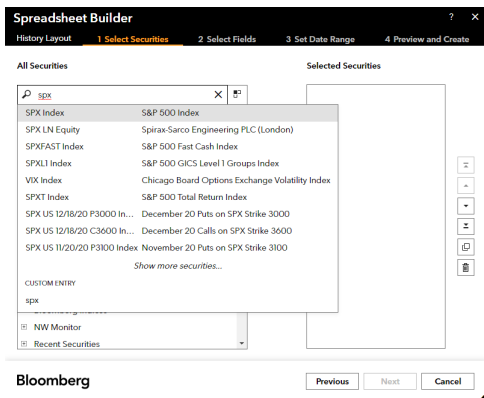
Spreadsheet Builder ? ×

History Layout   1 Select Securities   2 Select Fields   3 Set Date Range   4 Preview and Create

All Securities

Selected Securities

spx ×

| | |
|---|---|
| SPX Index | S&P 500 Index |
| SPX LN Equity | Spirax-Sarco Engineering PLC (London) |
| SPXFAST Index | S&P 500 Fast Cash Index |
| SPXL1 Index | S&P 500 GICS Level 1 Groups Index |
| VIX Index | Chicago Board Options Exchange Volatility Index |
| SPXT Index | S&P 500 Total Return Index |
| SPX US 12/18/20 P3000 In... | December 20 Puts on SPX Strike 3000 |
| SPX US 12/18/20 C3600 In... | December 20 Calls on SPX Strike 3600 |
| SPX US 11/20/20 P3100 Index | November 20 Puts on SPX Strike 3100 |

Show more securities...

CUSTOM ENTRY

spx

NW Monitor

Recent Securities

Bloomberg

Previous   Next   Cancel